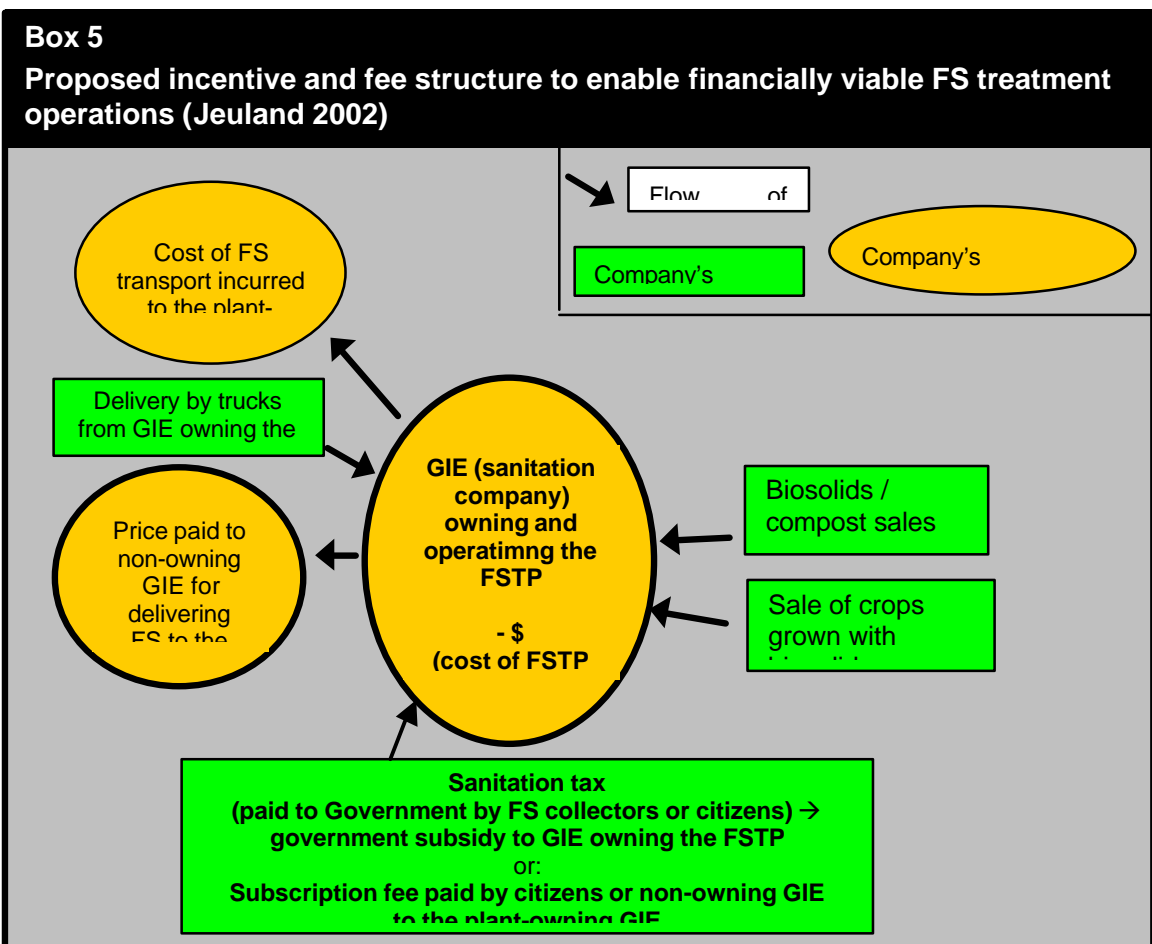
**Box 5**

**Proposed incentive and fee structure to enable financially viable FS treatment operations (Jeuland 2002)**

Flow of

Company's

Company's

Cost of FS transport incurred to the plant-

Delivery by trucks from GIE owning the

Price paid to non-owning GIE for delivering FS to the

GIE (sanitation company) owning and operatimng the FSTP

- $ (cost of FSTP

Biosolids / compost sales

Sale of crops grown with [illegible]

Sanitation tax (paid to Government by FS collectors or citizens) → government subsidy to GIE owning the FSTP

or:

Subscription fee paid by citizens or non-owning GIE to the plant-owning GIE